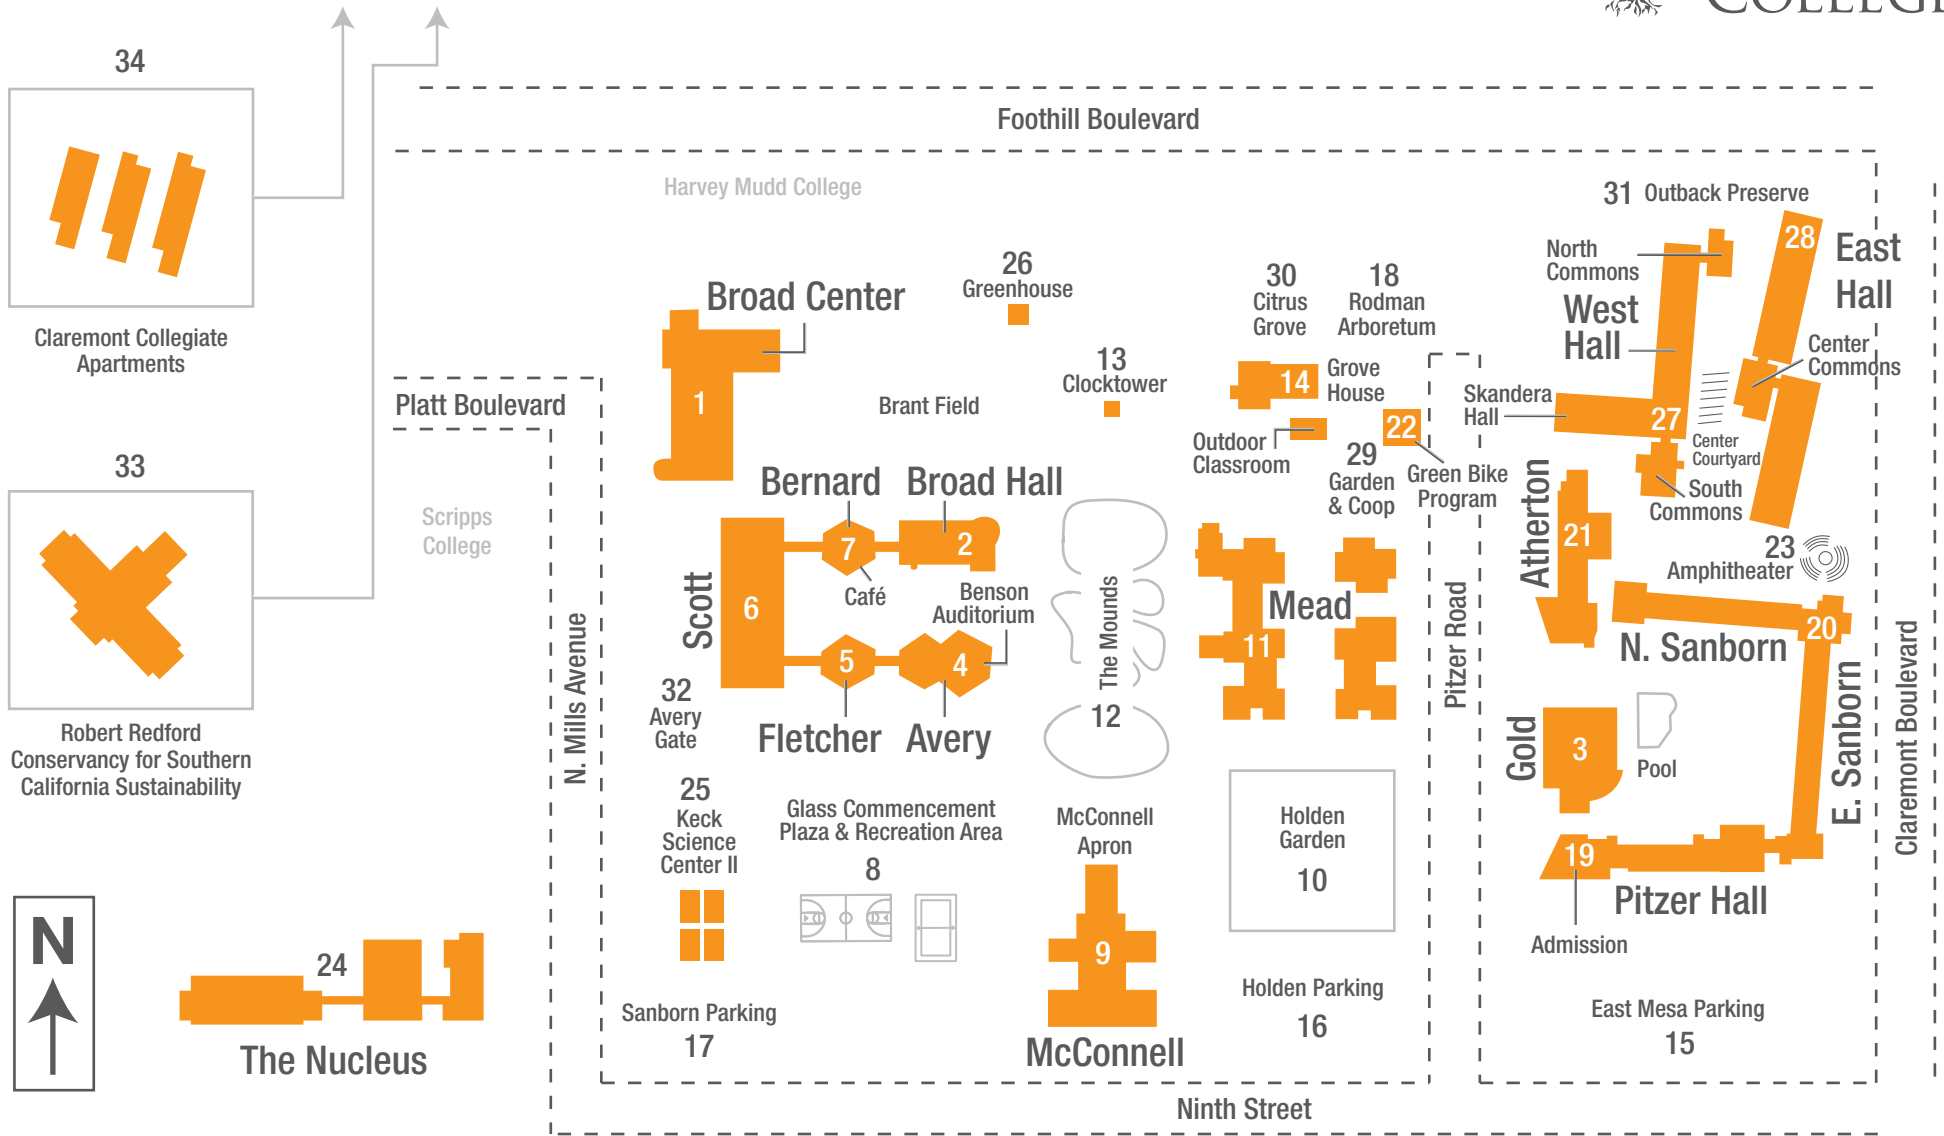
34

Claremont Collegiate Apartments

33

Robert Redford Conservancy for Southern California Sustainability

N

24
The Nucleus

Foothill Boulevard

Harvey Mudd College

Platt Boulevard

Scripps College

N. Mills Avenue

Broad Center
1

26
Greenhouse

Brant Field

13
Clocktower

Bernard
Broad Hall
7
2
Scott
6
Café
Benson Auditorium
5
4
32
Avery Gate
Fletcher
Avery

The Mounds
12

25
Keck Science Center II

Glass Commencement Plaza & Recreation Area
8

McConnell Apron
9
McConnell

Sanborn Parking
17

30
Citrus Grove
18
Rodman Arboretum
14
Grove House
Outdoor Classroom
22
29
Garden & Coop
Green Bike Program

Mead
11

Holden Garden
10

Holden Parking
16

Pitzer Road

Ninth Street

31 Outback Preserve
North Commons
28
East Hall
West Hall
Center Commons
Skandera Hall
27
Center Courtyard
South Commons
Atherton
21
23
Amphitheater
20
N. Sanborn
Gold
3
Pool
E. Sanborn
19
Pitzer Hall
Admission

East Mesa Parking
15

Claremont Boulevard